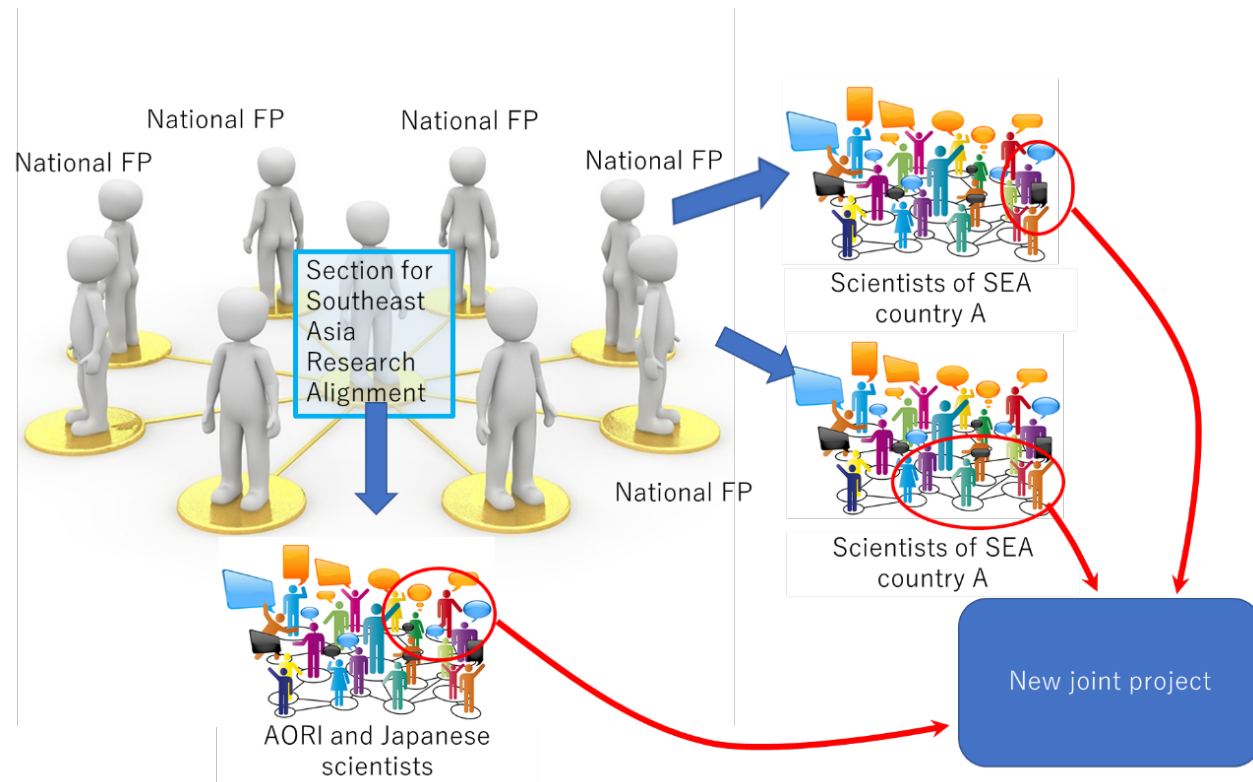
National FP

National FP

National FP

National FP

Section for Southeast Asia Research Alignment

National FP

Scientists of SEA country A

Scientists of SEA country A

AORI and Japanese scientists

New joint project